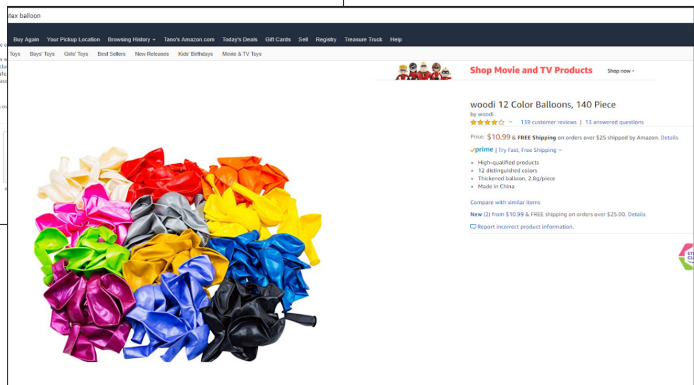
latex balloon

Buy Again Your Pickup Location Browsing History Taso's Amazon.com Today's Deals Gift Cards Sell Registry Treasure Truck Help

Toys Boys' Toys Girls' Toys Best Sellers New Releases Kids' Birthdays Movie & TV Toys

Shop Movie and TV Products Shop now

woodi 12 Color Balloons, 140 Piece

by woodi

139 customer reviews | 13 answered questions

Price: $10.99 & FREE Shipping on orders over $25 shipped by Amazon. Details

prime | Try Fast, Free Shipping

- High-qualified products
- 12 distinguished colors
- Thickened balloon, 2.8g/piece
- Made in China

Compare with similar items

New (2) from $10.99 & FREE shipping on orders over $25.00. Details

Report incorrect product information.